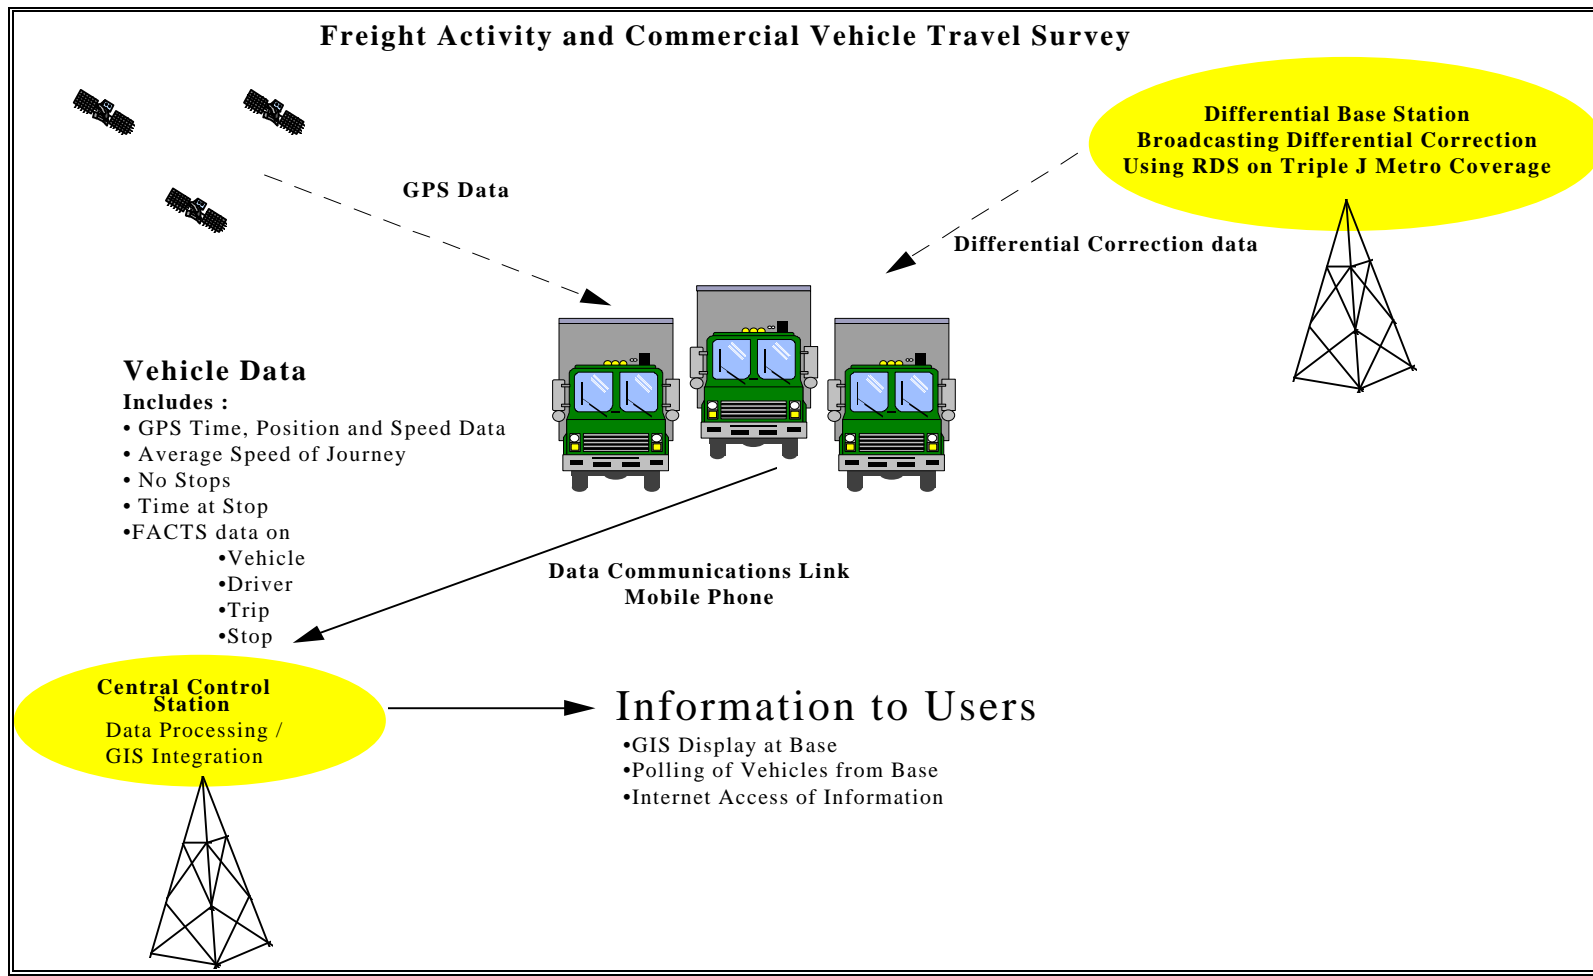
Freight Activity and Commercial Vehicle Travel Survey

Differential Base Station
Broadcasting Differential Correction
Using RDS on Triple J Metro Coverage

GPS Data

Differential Correction data

Vehicle Data
Includes :
• GPS Time, Position and Speed Data
• Average Speed of Journey
• No Stops
• Time at Stop
•FACTS data on
•Vehicle
•Driver
•Trip
•Stop

Data Communications Link
Mobile Phone

Central Control Station
Data Processing /
GIS Integration

Information to Users
•GIS Display at Base
•Polling of Vehicles from Base
•Internet Access of Information